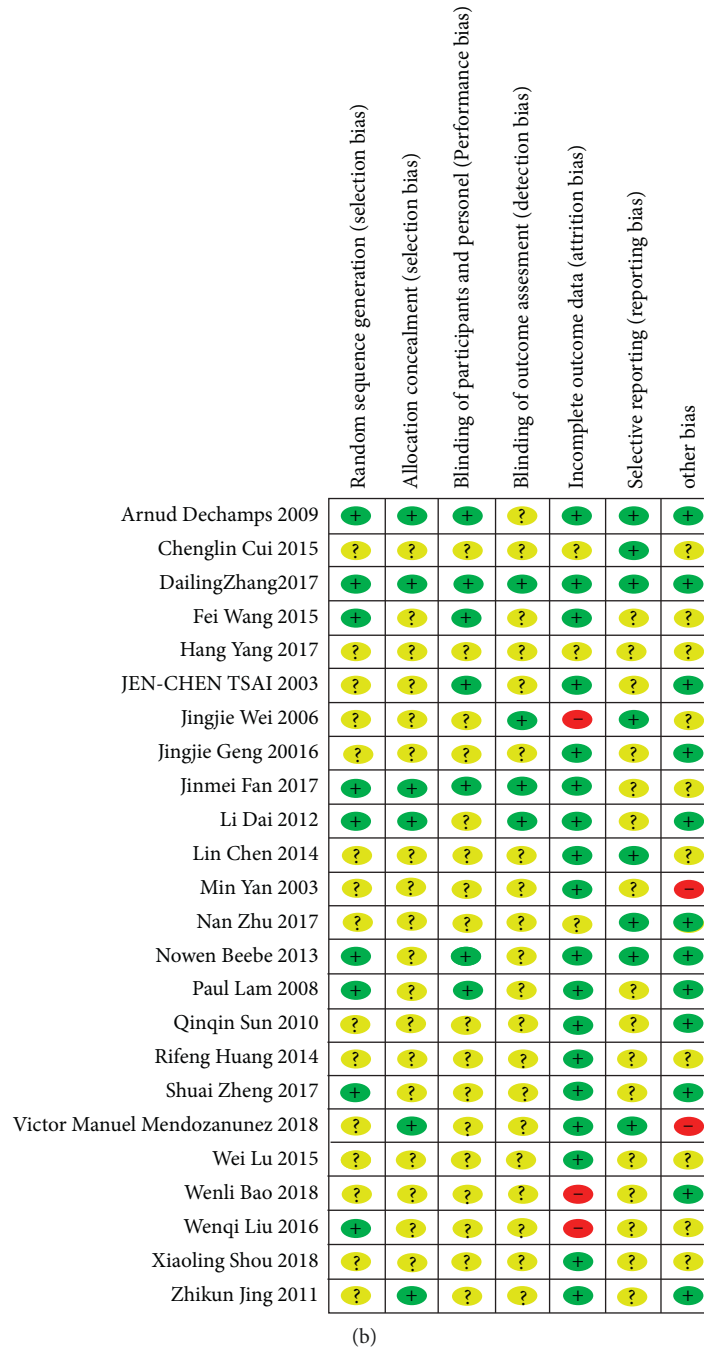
| | Random sequence generation (selection bias) | Allocation concealment (selection bias) | Blinding of participants and personel (Performance bias) | Blinding of outcome assesment (detection bias) | Incomplete outcome data (attrition bias) | Selective reporting (reporting bias) | other bias |
|---|---|---|---|---|---|---|---|
| Arnud Dechamps 2009 | + | + | + | ? | + | + | + |
| Chenglin Cui 2015 | ? | ? | ? | ? | ? | + | ? |
| DailingZhang2017 | + | + | + | + | + | + | + |
| Fei Wang 2015 | + | ? | + | ? | + | ? | ? |
| Hang Yang 2017 | ? | ? | ? | ? | ? | ? | ? |
| JEN-CHEN TSAI 2003 | ? | ? | + | ? | + | ? | + |
| Jingjie Wei 2006 | ? | ? | ? | + | − | + | ? |
| Jingjie Geng 20016 | ? | ? | ? | ? | + | ? | + |
| Jinmei Fan 2017 | + | + | + | + | + | ? | ? |
| Li Dai 2012 | + | + | ? | + | + | ? | + |
| Lin Chen 2014 | ? | ? | ? | ? | + | + | ? |
| Min Yan 2003 | ? | ? | ? | ? | + | ? | − |
| Nan Zhu 2017 | ? | ? | ? | ? | ? | + | + |
| Nowen Beebe 2013 | + | ? | + | ? | + | + | + |
| Paul Lam 2008 | + | ? | + | ? | + | ? | + |
| Qinqin Sun 2010 | ? | ? | ? | ? | + | ? | + |
| Rifeng Huang 2014 | ? | ? | ? | ? | + | ? | ? |
| Shuai Zheng 2017 | + | ? | ? | ? | + | ? | + |
| Victor Manuel Mendozanunez 2018 | ? | + | ? | ? | + | + | − |
| Wei Lu 2015 | ? | ? | ? | ? | + | ? | ? |
| Wenli Bao 2018 | ? | ? | ? | ? | − | ? | + |
| Wenqi Liu 2016 | + | ? | ? | ? | − | ? | ? |
| Xiaoling Shou 2018 | ? | ? | ? | ? | + | ? | ? |
| Zhikun Jing 2011 | ? | + | ? | ? | + | ? | + |

(b)